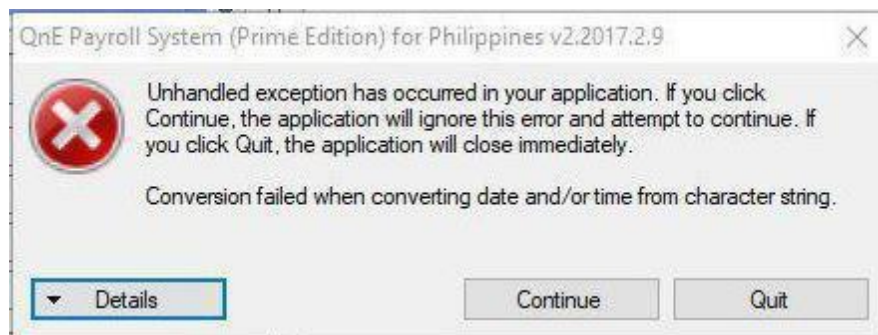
QnE Payroll System (Prime Edition) for Philippines v2.2017.2.9

Unhandled exception has occurred in your application. If you click Continue, the application will ignore this error and attempt to continue. If you click Quit, the application will close immediately.

Conversion failed when converting date and/or time from character string.

Details

Continue

Quit